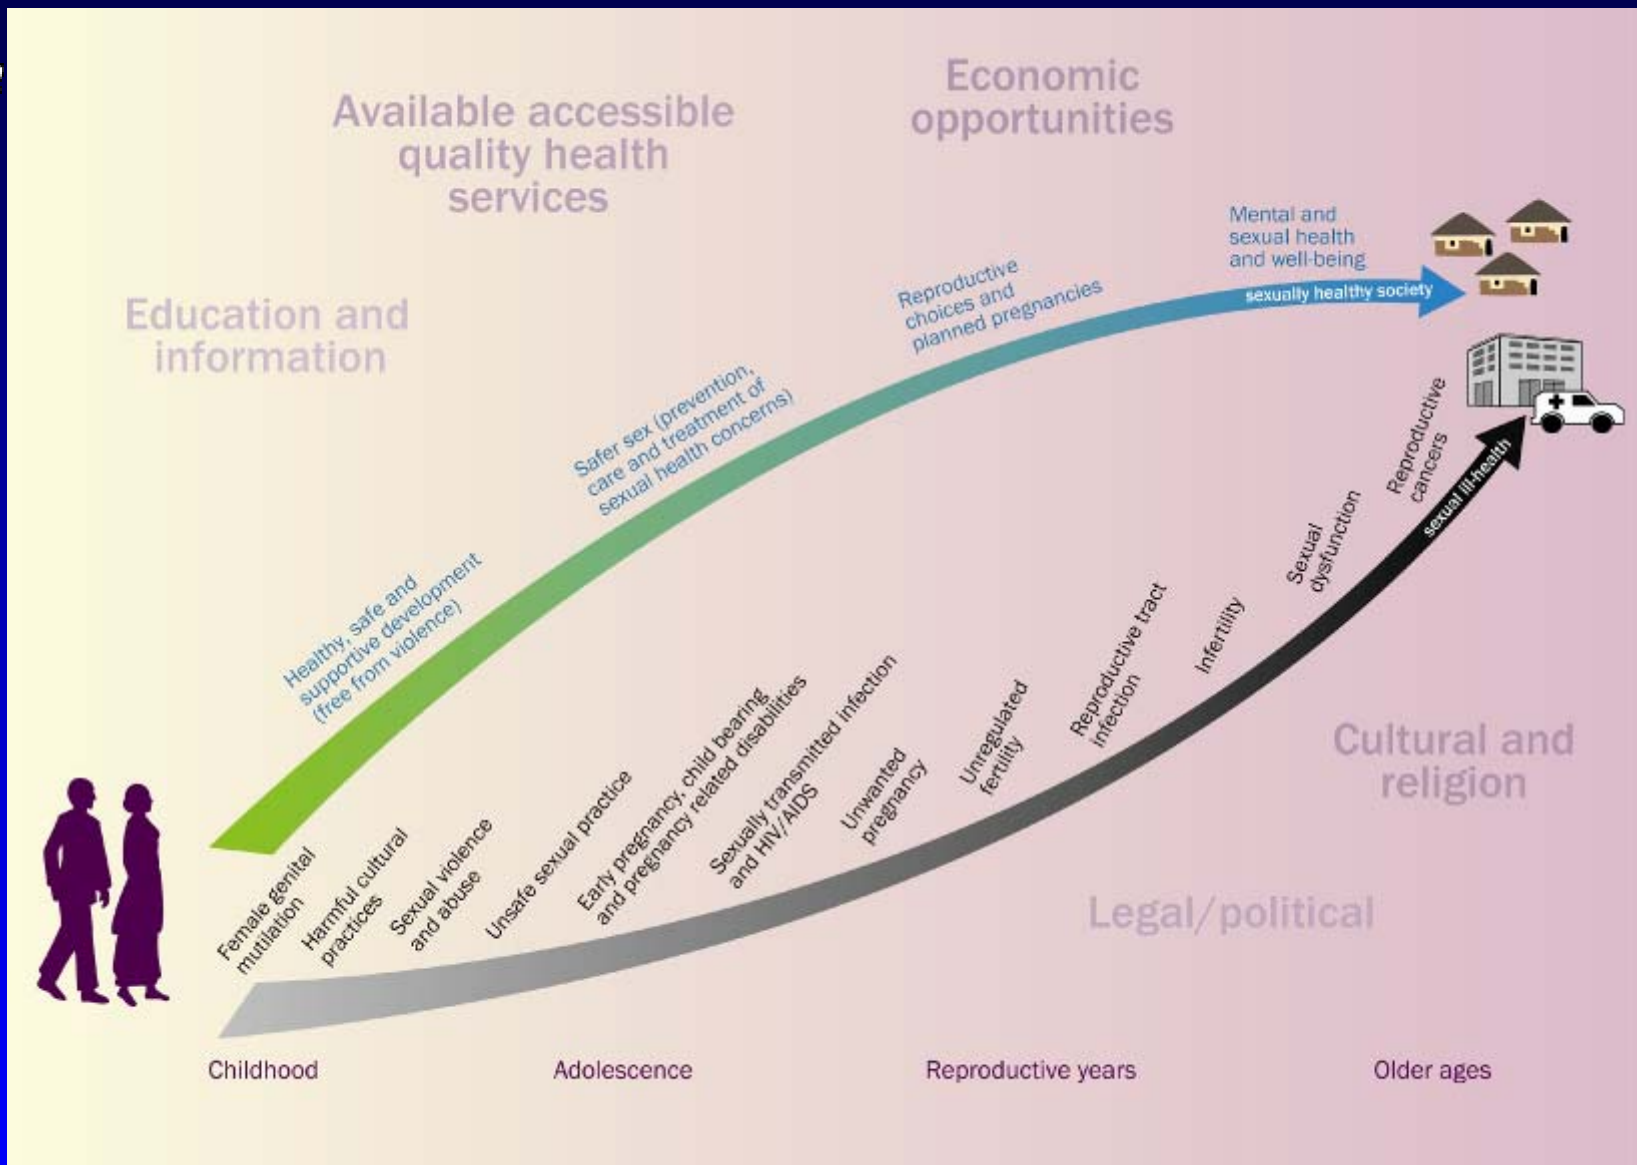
Available accessible quality health services

Economic opportunities

Education and information

Healthy, safe and supportive development (free from violence)

Safer sex (prevention, care and treatment of sexual health concerns)

Reproductive choices and planned pregnancies

Mental and sexual health and well-being

sexually healthy society

Female genital mutilation

Harmful cultural practices

Sexual violence and abuse

Unsafe sexual practice

Early pregnancy, child bearing and pregnancy related disabilities

Sexually transmitted infection and HIV/AIDS

Unwanted pregnancy

Unregulated fertility

Reproductive tract infection

Infertility

Sexual dysfunction

Reproductive cancers

sexual ill-health

Cultural and religion

Legal/political

Childhood

Adolescence

Reproductive years

Older ages